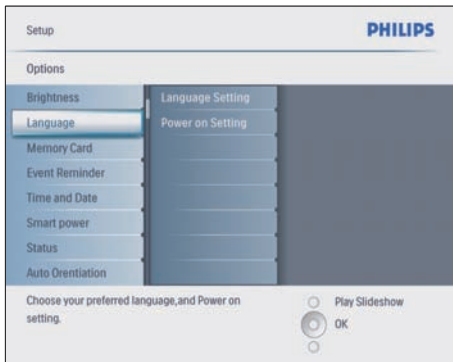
Setup

PHILIPS

Options

Brightness
Language
Memory Card
Event Reminder
Time and Date
Smart power
Status
Auto Orientation

Language Setting
Power on Setting

Choose your preferred language,and Power on setting.

Play Slideshow
OK